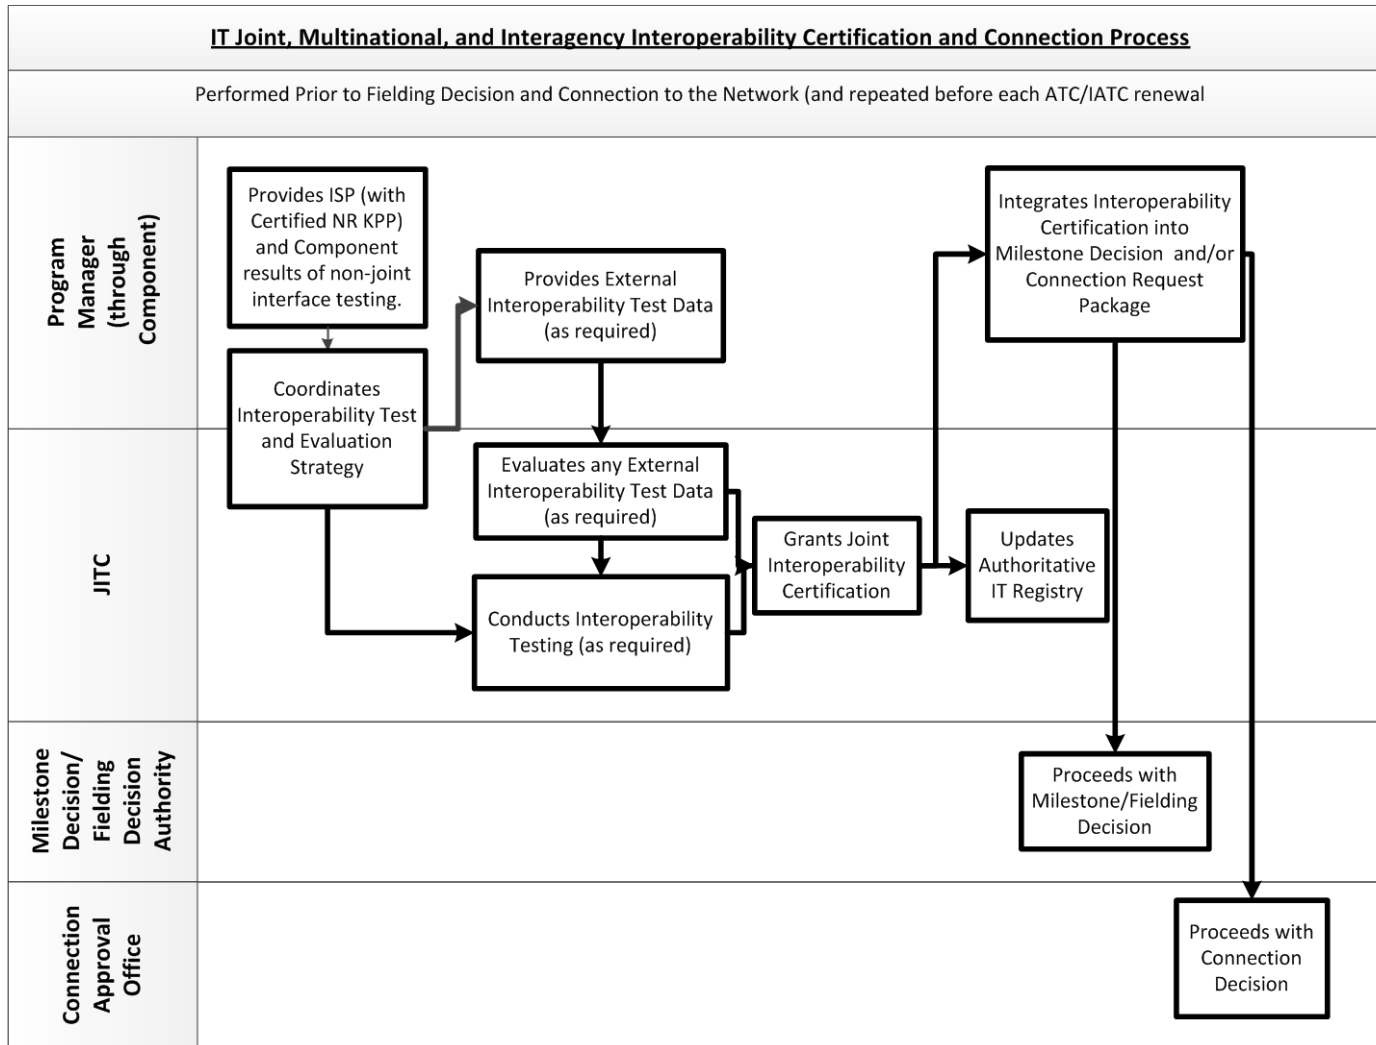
IT Joint, Multinational, and Interagency Interoperability Certification and Connection Process

Performed Prior to Fielding Decision and Connection to the Network (and repeated before each ATC/IATC renewal

Program Manager (through Component)

Provides ISP (with Certified NR KPP) and Component results of non-joint interface testing.

Coordinates Interoperability Test and Evaluation Strategy

Provides External Interoperability Test Data (as required)

Integrates Interoperability Certification into Milestone Decision and/or Connection Request Package

JITC

Evaluates any External Interoperability Test Data (as required)

Conducts Interoperability Testing (as required)

Grants Joint Interoperability Certification

Updates Authoritative IT Registry

Milestone Decision/ Fielding Decision Authority

Proceeds with Milestone/Fielding Decision

Connection Approval Office

Proceeds with Connection Decision